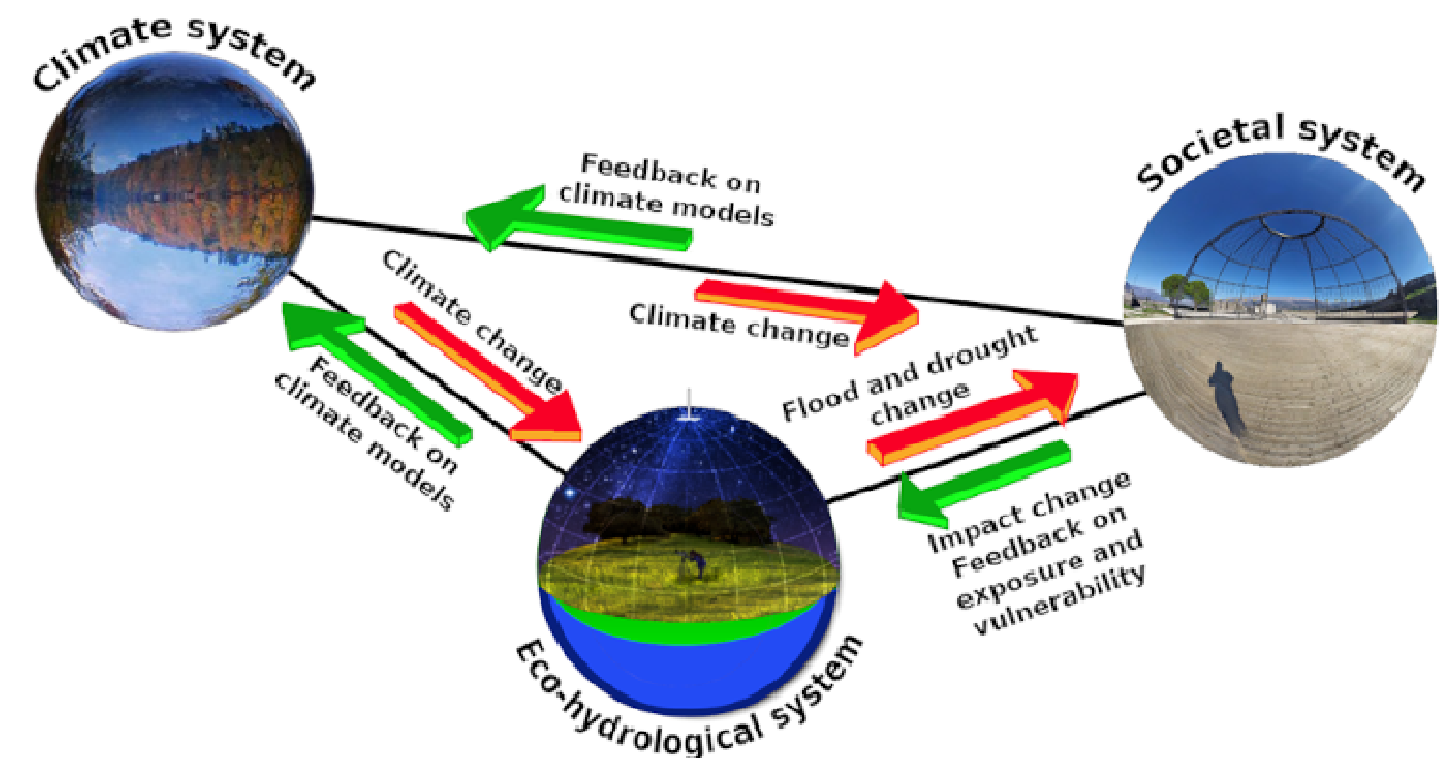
Climate system

Feedback on climate models

Societal system

Climate change

Climate change

Feedback on climate models

Flood and drought change

Impact change Feedback on exposure and vulnerability

Eco-hydrological system